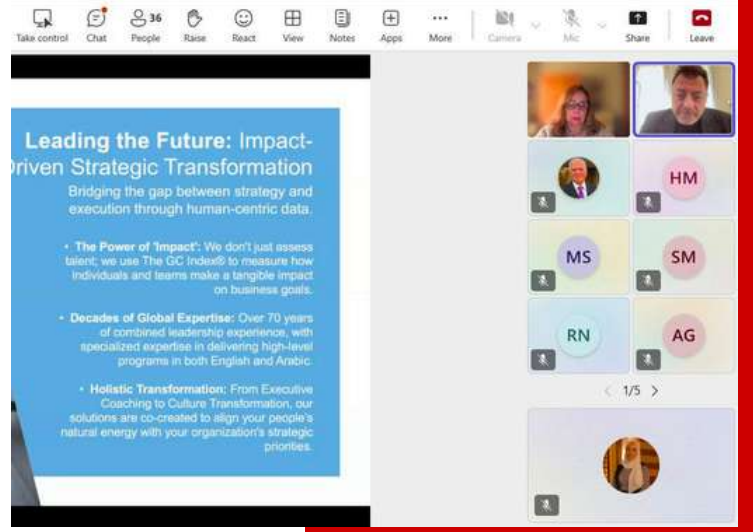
Take control Chat 36 People Raise React View Notes Apps More Camera Mic Share Leave

Leading the Future: Impact-Driven Strategic Transformation

Bridging the gap between strategy and execution through human-centric data.

• The Power of 'Impact': We don't just assess talent; we use The GC Index® to measure how individuals and teams make a tangible impact on business goals.

• Decades of Global Expertise: Over 70 years of combined leadership experience, with specialized expertise in delivering high-level programs in both English and Arabic.

• Holistic Transformation: From Executive Coaching to Culture Transformation, our solutions are co-created to align your people's natural energy with your organization's strategic priorities.

HM

MS

SM

RN

AG

1/5